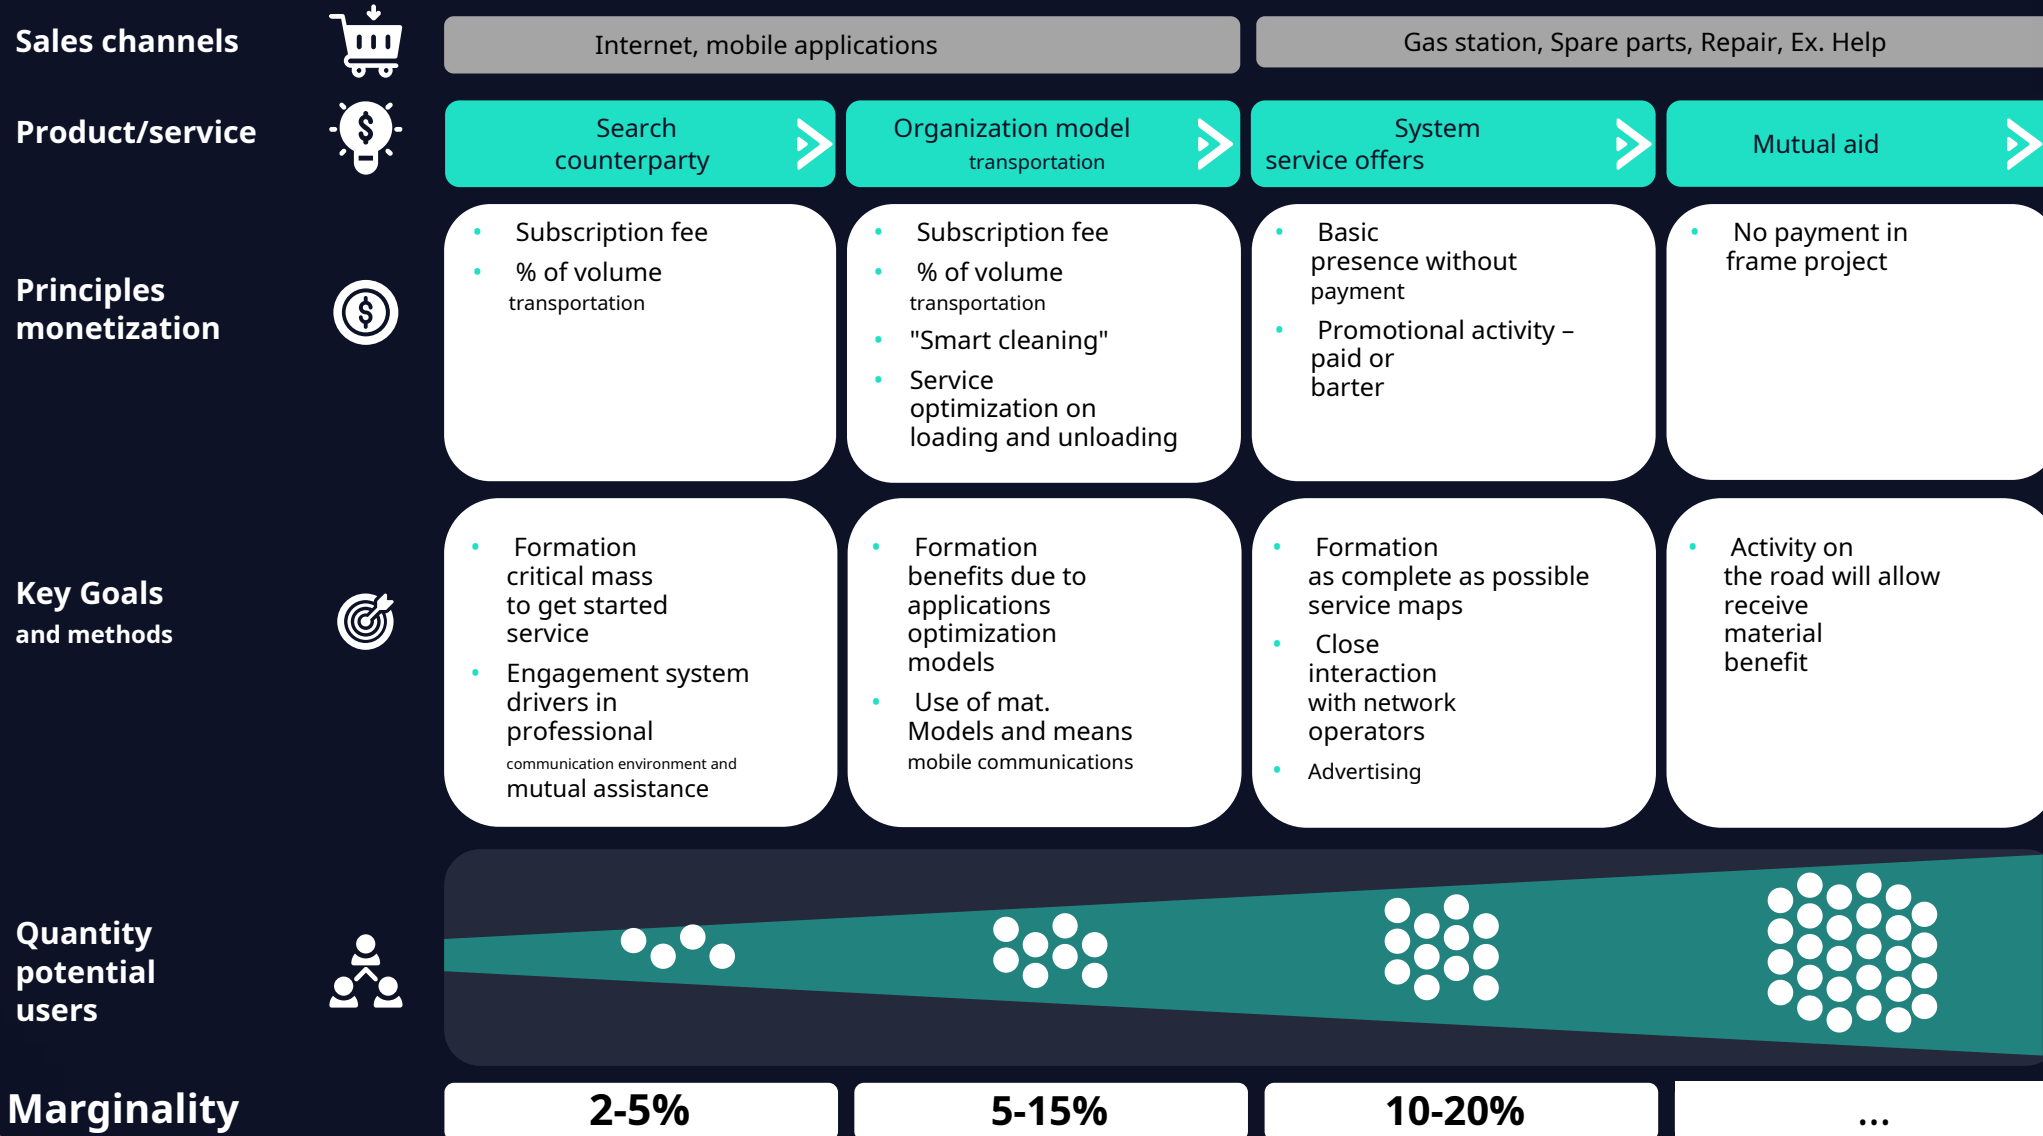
Sales channels

Internet, mobile applications

Gas station, Spare parts, Repair, Ex. Help

Product/service

| Search counterparty | Organization model transportation | System service offers | Mutual aid |
|---|---|---|---|

Principles monetization

- Subscription fee
- % of volume transportation

- Subscription fee
- % of volume transportation
- "Smart cleaning"
- Service optimization on loading and unloading

- Basic presence without payment
- Promotional activity – paid or barter

- No payment in frame project

Key Goals and methods

- Formation critical mass to get started service
- Engagement system drivers in professional communication environment and mutual assistance

- Formation benefits due to applications optimization models
- Use of mat. Models and means mobile communications

- Formation as complete as possible service maps
- Close interaction with network operators
- Advertising

- Activity on the road will allow receive material benefit

Quantity potential users

Marginality

| 2-5% | 5-15% | 10-20% | ... |
|---|---|---|---|